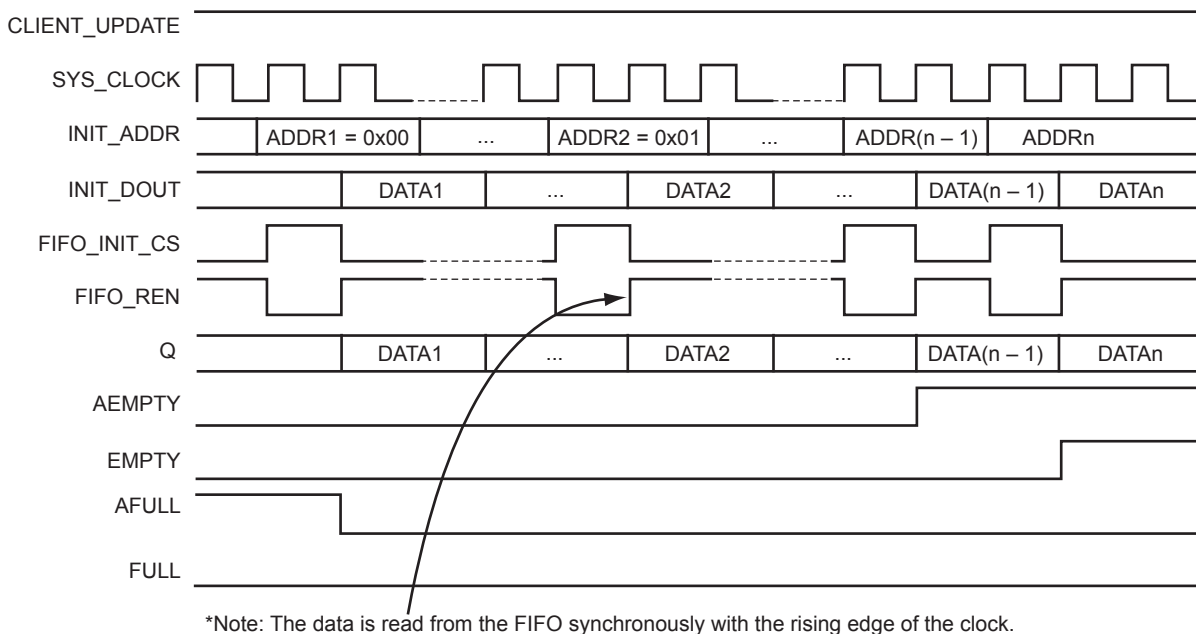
CLIENT_UPDATE

SYS_CLOCK

INIT_ADDR ADDR1 = 0x00 ... ADDR2 = 0x01 ... ADDR(n – 1) ADDRn

INIT_DOUT DATA1 ... DATA2 ... DATA(n – 1) DATAn

FIFO_INIT_CS

FIFO_REN

Q DATA1 ... DATA2 ... DATA(n – 1) DATAn

AEMPTY

EMPTY

AFULL

FULL

*Note: The data is read from the FIFO synchronously with the rising edge of the clock.